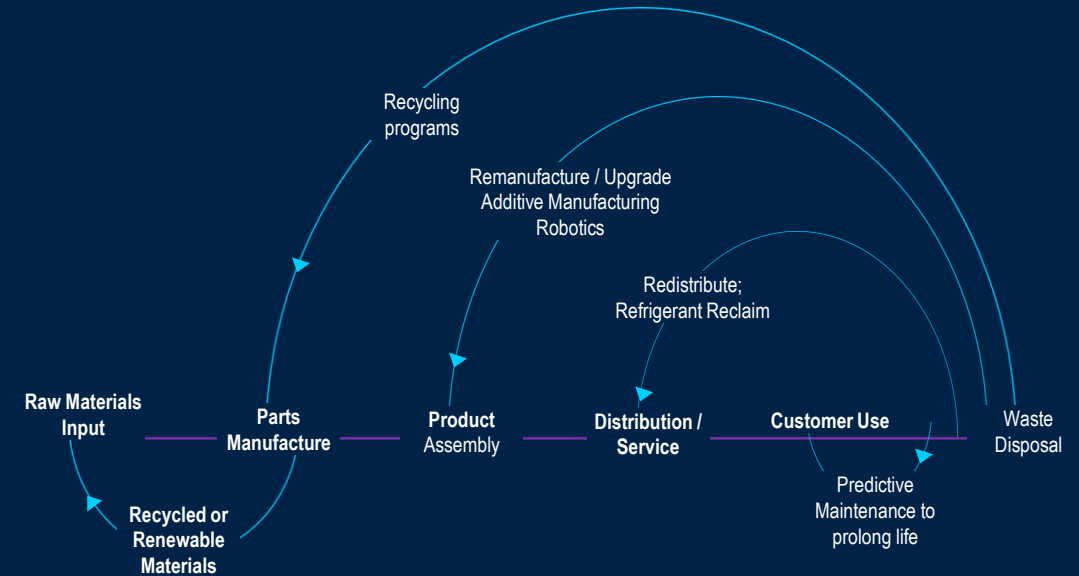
Recycling programs

Remanufacture / Upgrade
Additive Manufacturing
Robotics

Redistribute;
Refrigerant Reclaim

Raw Materials Input

Parts Manufacture

Product Assembly

Distribution / Service

Customer Use

Waste Disposal

Recycled or Renewable Materials

Predictive Maintenance to prolong life